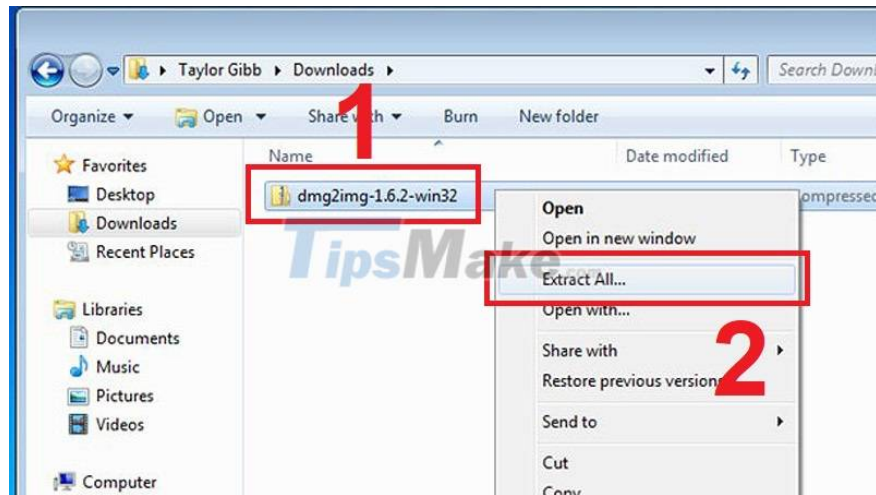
Taylor Gibb ▸ Downloads ▸

Search Downl

Organize ▾ Open ▾ Share with ▾ Burn New folder

1

Favorites
Desktop
Downloads
Recent Places

Libraries
Documents
Music
Pictures
Videos

Computer

Name
Date modified
Type

dmg2img-1.6.2-win32

ompressed

TipsMake.com

Open
Open in new window
Extract All...
Open with...
Share with
Restore previous versions
Send to
Cut
Copy

2